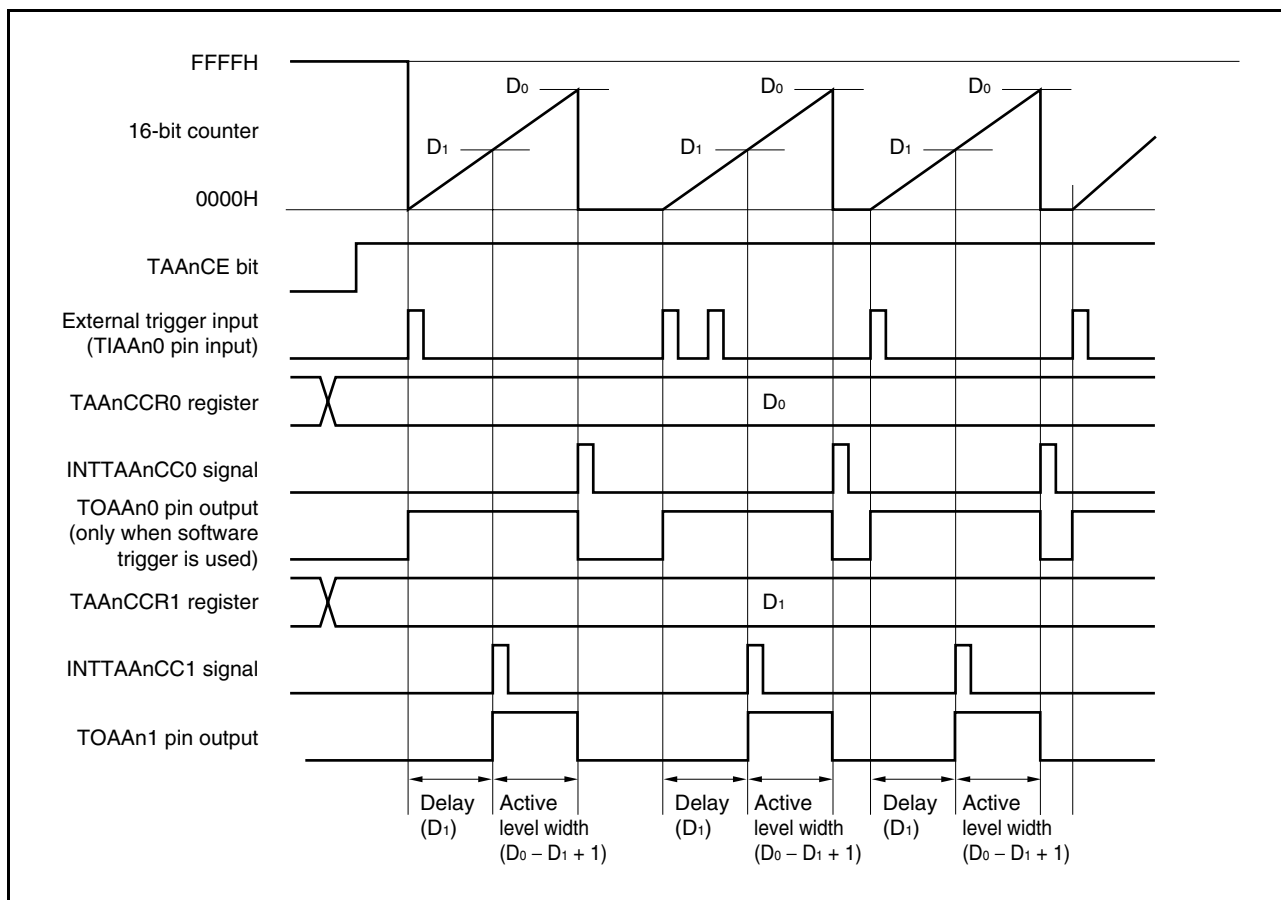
FFFFH

16-bit counter

0000H

$D_0$ $D_1$ $D_0$ $D_1$ $D_0$ $D_1$

TAAnCE bit

External trigger input (TIAAn0 pin input)

TAAnCCR0 register

$D_0$

INTTAAnCC0 signal

TOAAn0 pin output (only when software trigger is used)

TAAnCCR1 register

$D_1$

INTTAAnCC1 signal

TOAAn1 pin output

Delay ($D_1$)

Active level width ($D_0 - D_1 + 1$)

Delay ($D_1$)

Active level width ($D_0 - D_1 + 1$)

Delay ($D_1$)

Active level width ($D_0 - D_1 + 1$)